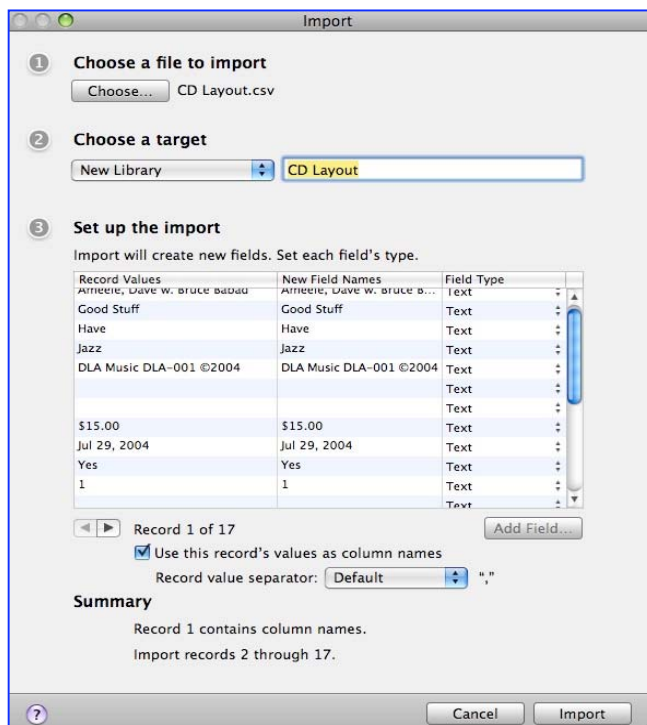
Import

1 Choose a file to import

Choose... CD Layout.csv

2 Choose a target

New Library

CD Layout

3 Set up the import

Import will create new fields. Set each field's type.

| Record Values | New Field Names | Field Type |
|---|---|---|
| Ameele, Dave w. Bruce Babad | Ameele, Dave w. Bruce B... | Text |
| Good Stuff | Good Stuff | Text |
| Have | Have | Text |
| Jazz | Jazz | Text |
| DLA Music DLA-001 ©2004 | DLA Music DLA-001 ©2004 | Text |
| | | Text |
| | | Text |
| $15.00 | $15.00 | Text |
| Jul 29, 2004 | Jul 29, 2004 | Text |
| Yes | Yes | Text |
| 1 | 1 | Text |
| | | Text |

Record 1 of 17

Add Field...

Use this record's values as column names

Record value separator: Default ","

Summary

Record 1 contains column names.

Import records 2 through 17.

?

Cancel

Import